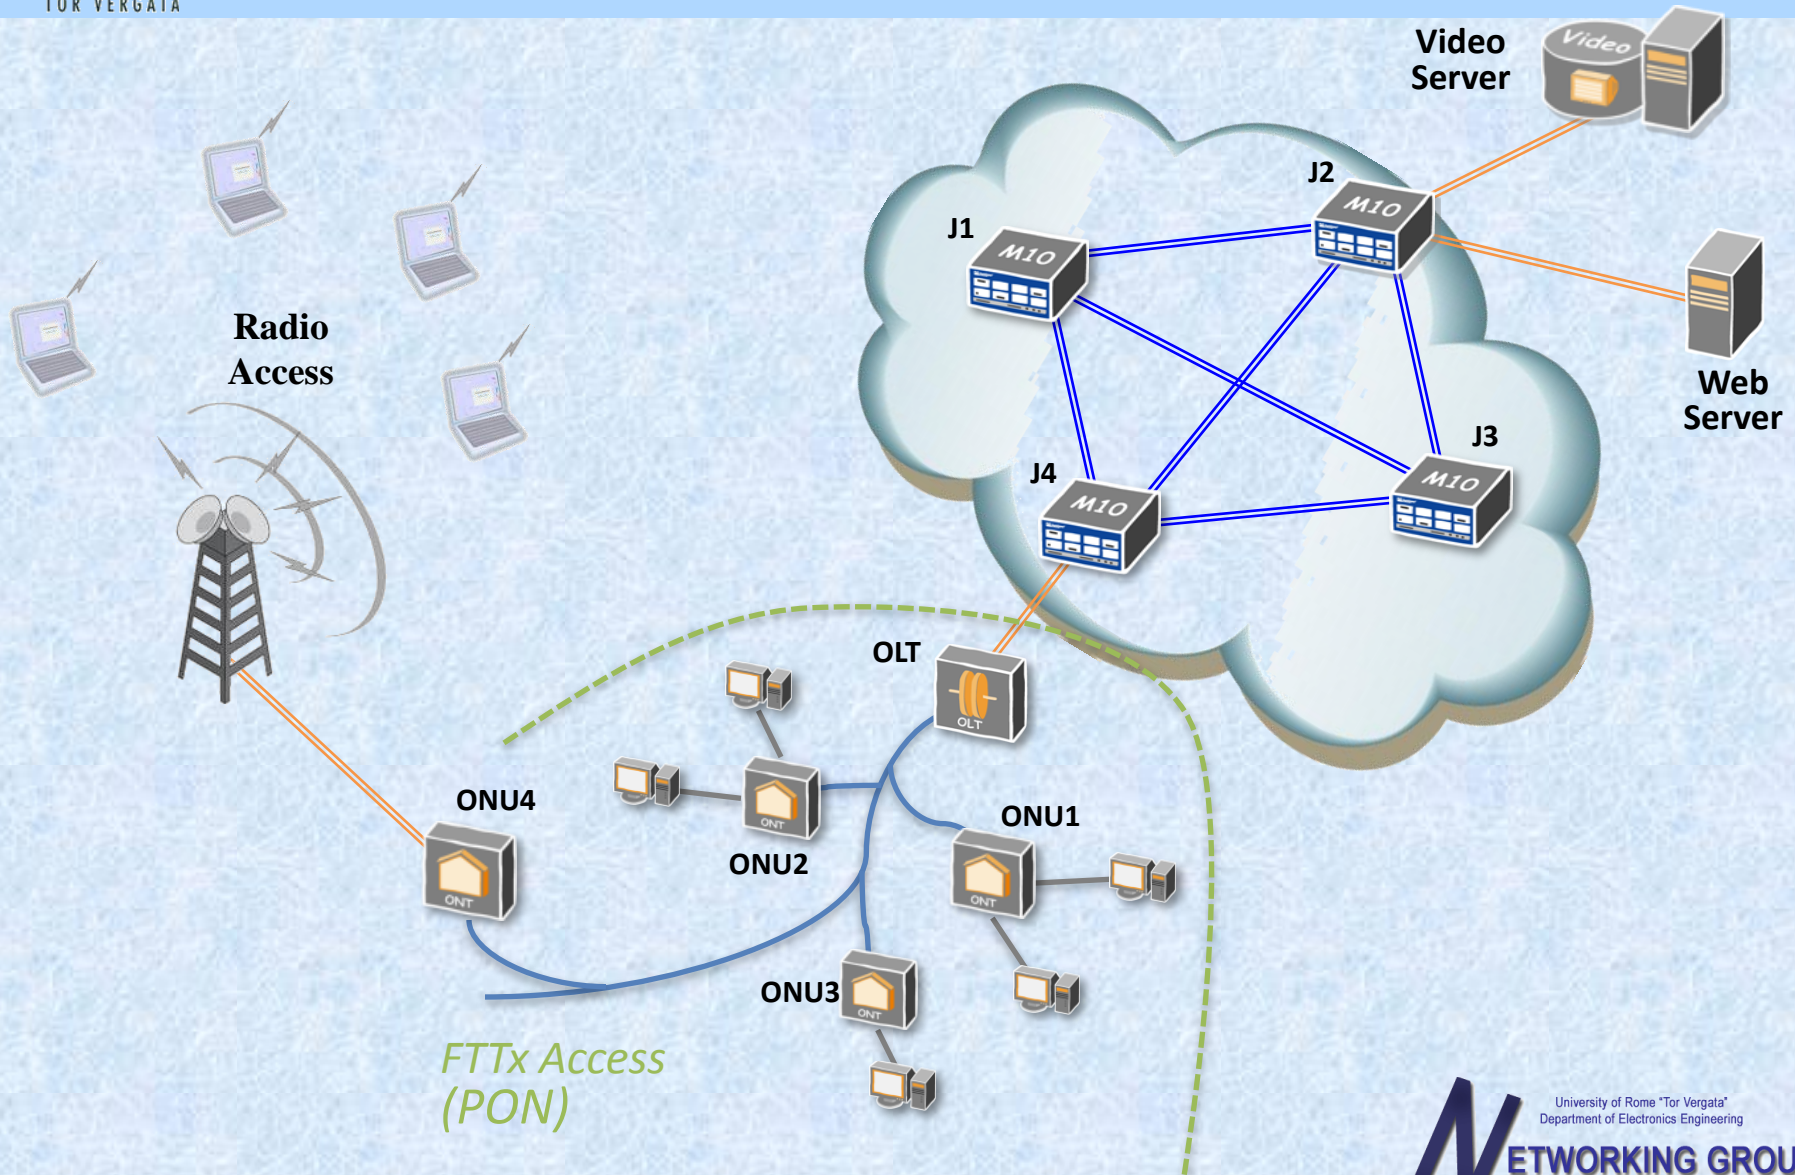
TOR VERGATA

Video Server

Video

J2

J1

M10

M10

Web Server

Radio Access

J3

J4

M10

M10

OLT

OLT

ONU4

ONT

ONU2

ONT

ONU1

ONT

ONU3

ONT

FTTx Access (PON)

University of Rome "Tor Vergata"
Department of Electronics Engineering
NETWORKING GROU